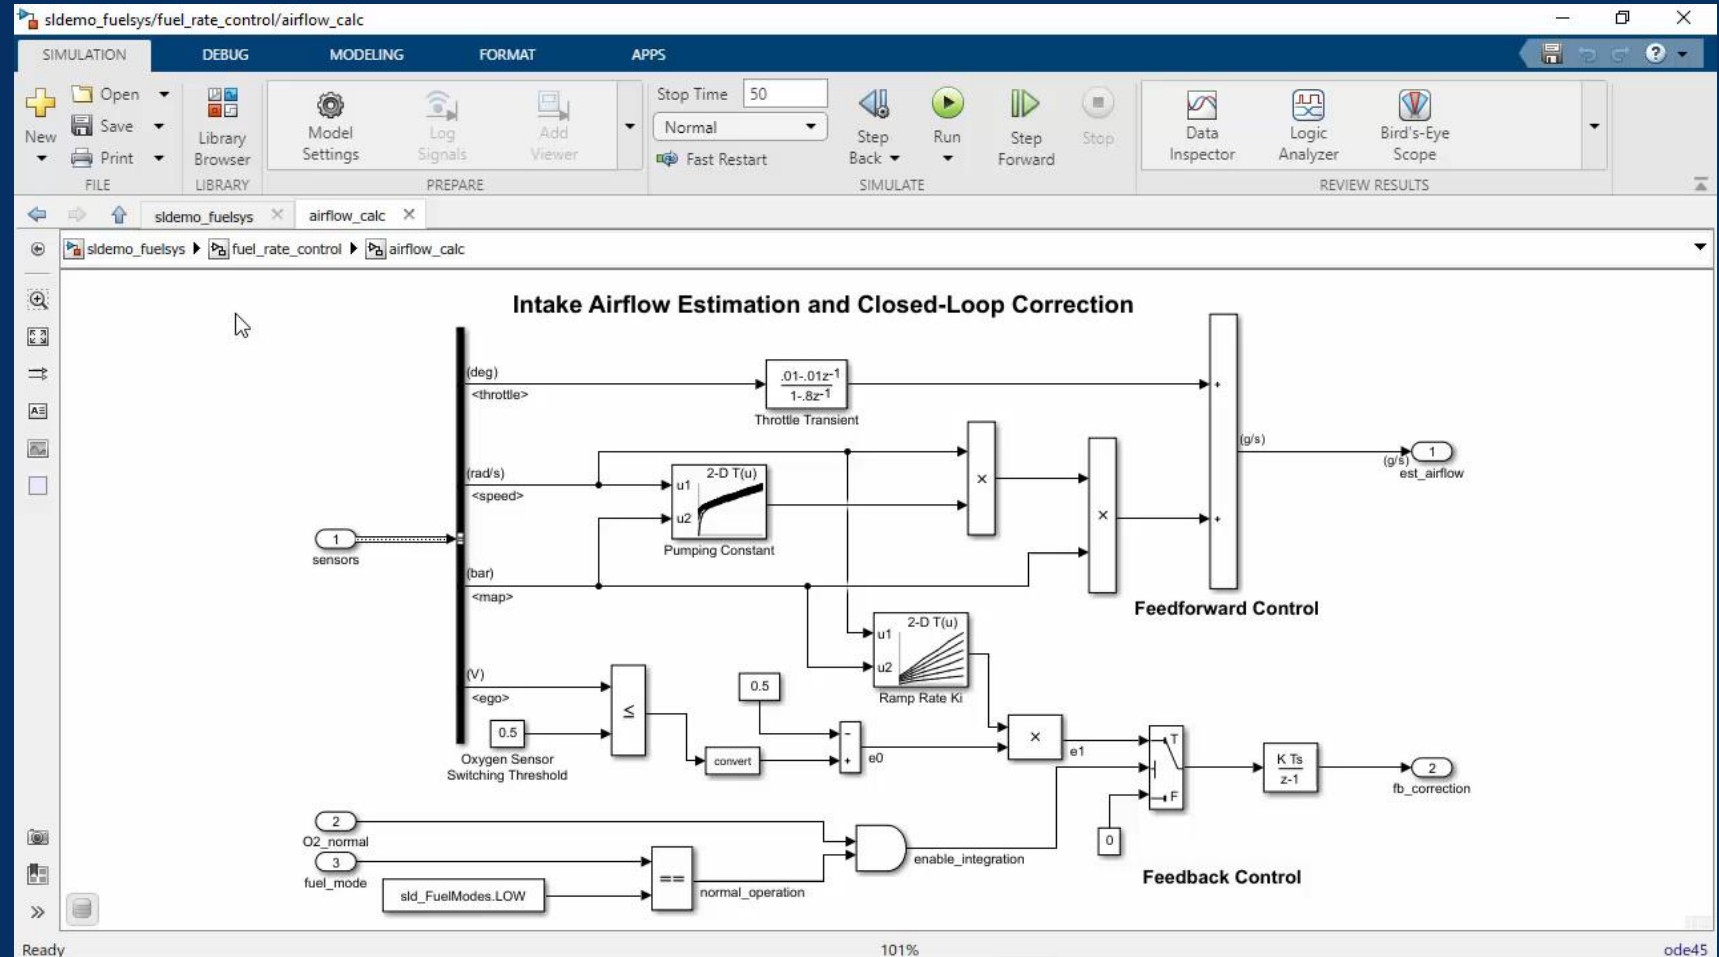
sldemo_fuelsys/fuel_rate_control/airflow_calc

SIMULATION DEBUG MODELING FORMAT APPS

New Open Save Print FILE
Library Browser LIBRARY
Model Settings Log Signals Add Viewer PREPARE
Stop Time 50
Normal
Fast Restart
Step Back Run Step Forward Stop SIMULATE
Data Inspector Logic Analyzer Bird's-Eye Scope REVIEW RESULTS

sldemo_fuelsys airflow_calc

sldemo_fuelsys ▸ fuel_rate_control ▸ airflow_calc

Intake Airflow Estimation and Closed-Loop Correction

(deg) <throttle>
$\frac{.01-.01z^{-1}}{1-.8z^{-1}}$
Throttle Transient
(rad/s) <speed>
2-D T(u) u1 u2
Pumping Constant
(bar) <map>
(V) <ego>
1 sensors
0.5
Oxygen Sensor Switching Threshold
0.5
convert
e0
2-D T(u) u1 u2
Ramp Rate Ki
e1
T F
0
$\frac{K\ Ts}{z-1}$
2 fb_correction
(g/s)
(g/s) 1 est_airflow
Feedforward Control
2 O2_normal
3 fuel_mode
sld_FuelModes.LOW
==
normal_operation
enable_integration
Feedback Control

Ready 101% ode45